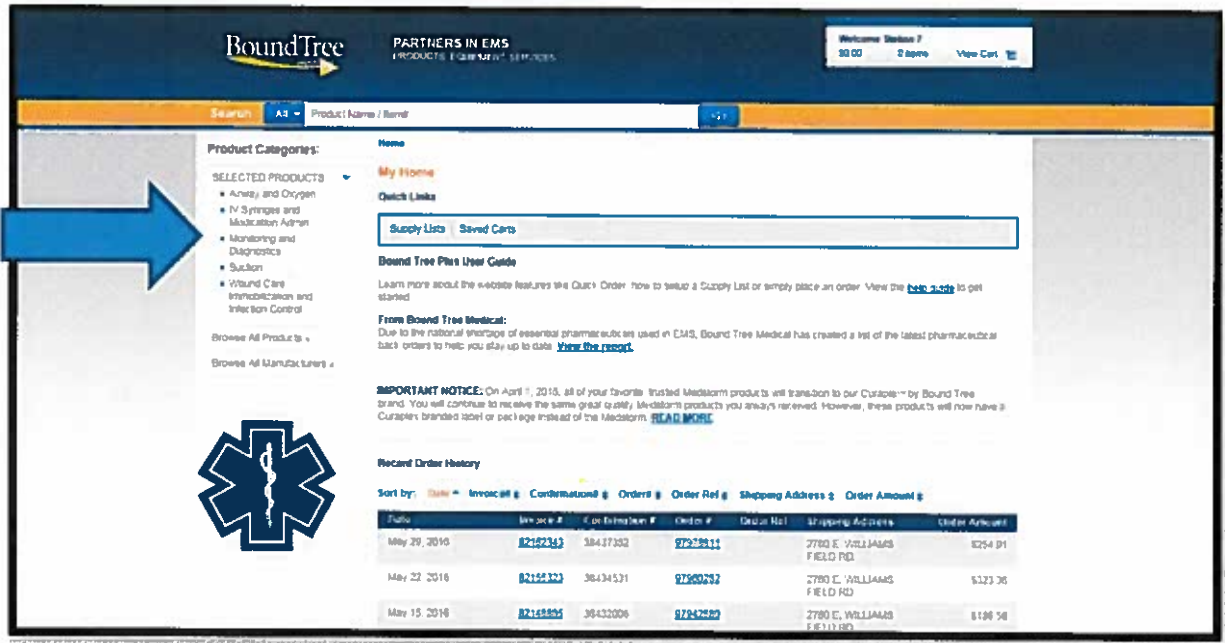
BoundTree

PARTNERS IN EMS
PRODUCTS EQUIPMENT SERVICES

Welcome Station 7
$0.00 2 items View Cart

Search All Product Name / Item# Go

Product Categories:

SELECTED PRODUCTS
Airway and Oxygen
IV Syringes and Medication Admin
Monitoring and Diagnostics
Suction
Wound Care Immobilization and Infection Control

Browse All Products
Browse All Manufacturers

Home

My Home

Quick Links

Supply Lists Saved Carts

Bound Tree Plus User Guide

Learn more about the website features the Quick Order, how to setup a Supply List or simply place an order. View the help guide to get started.

From Bound Tree Medical:
Due to the national shortage of essential pharmaceuticals used in EMS, Bound Tree Medical has created a list of the latest pharmaceutical back orders to help you stay up to date. View the report.

IMPORTANT NOTICE: On April 1, 2016, all of your favorite trusted Medstorm products will transition to our Curaplex by Bound Tree brand. You will continue to receive the same great quality Medstorm products you always received. However, these products will now have a Curaplex branded label or package instead of the Medstorm. READ MORE

Recent Order History

Sort by: Date Invoice# Confirmation# Order# Order Ref Shipping Address Order Amount

| Date | Invoice # | Confirmation # | Order # | Order Ref | Shipping Address | Order Amount |
|---|---|---|---|---|---|---|
| May 29, 2016 | 82162343 | 38437352 | 97978911 | | 2780 E. WILLIAMS FIELD RD | $254.91 |
| May 22, 2016 | 82155323 | 38434531 | 97960252 | | 2780 E. WILLIAMS FIELD RD | $323.36 |
| May 15, 2016 | 82149895 | 38432006 | 97942589 | | 2780 E. WILLIAMS FIELD RD | $186.56 |